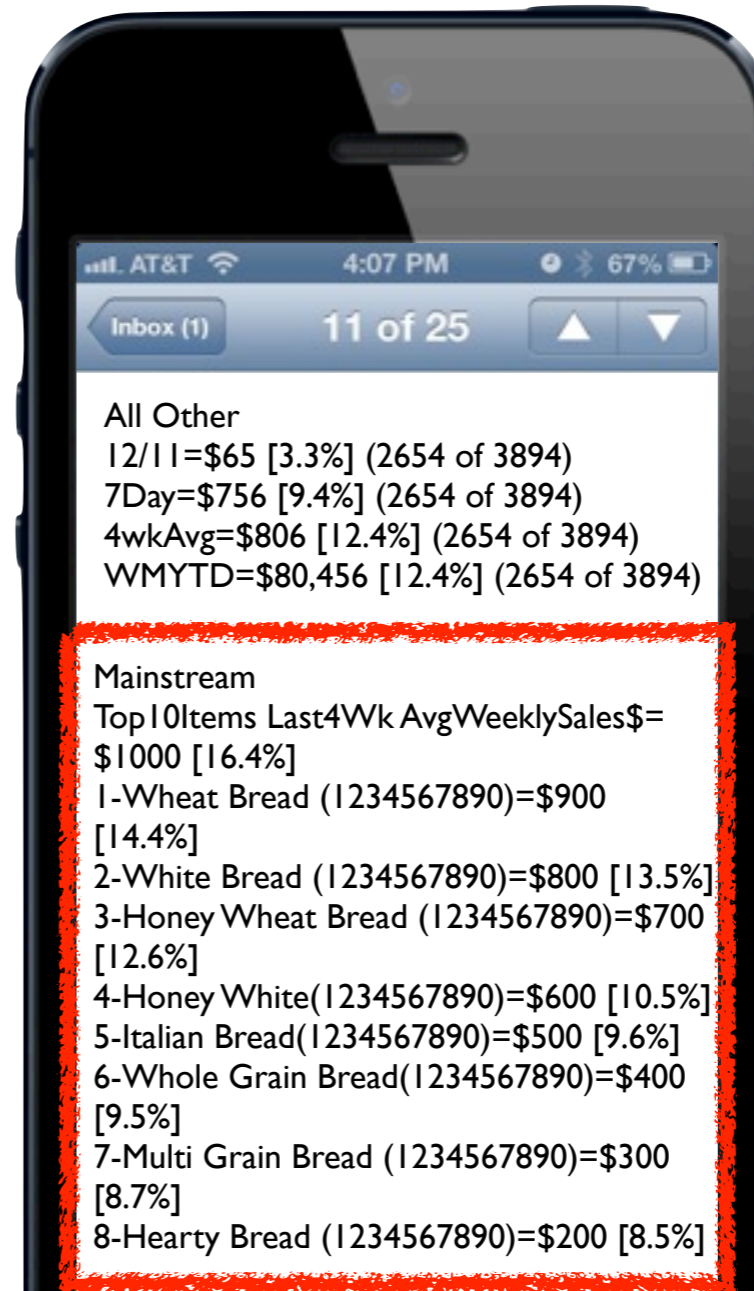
AT&T 4:07 PM 67%

Inbox (1) 11 of 25

All Other
12/11=$65 [3.3%] (2654 of 3894)
7Day=$756 [9.4%] (2654 of 3894)
4wkAvg=$806 [12.4%] (2654 of 3894)
WMYTD=$80,456 [12.4%] (2654 of 3894)

Mainstream
Top10Items Last4Wk AvgWeeklySales$= $1000 [16.4%]
1-Wheat Bread (1234567890)=$900 [14.4%]
2-White Bread (1234567890)=$800 [13.5%]
3-Honey Wheat Bread (1234567890)=$700 [12.6%]
4-Honey White(1234567890)=$600 [10.5%]
5-Italian Bread(1234567890)=$500 [9.6%]
6-Whole Grain Bread(1234567890)=$400 [9.5%]
7-Multi Grain Bread (1234567890)=$300 [8.7%]
8-Hearty Bread (1234567890)=$200 [8.5%]